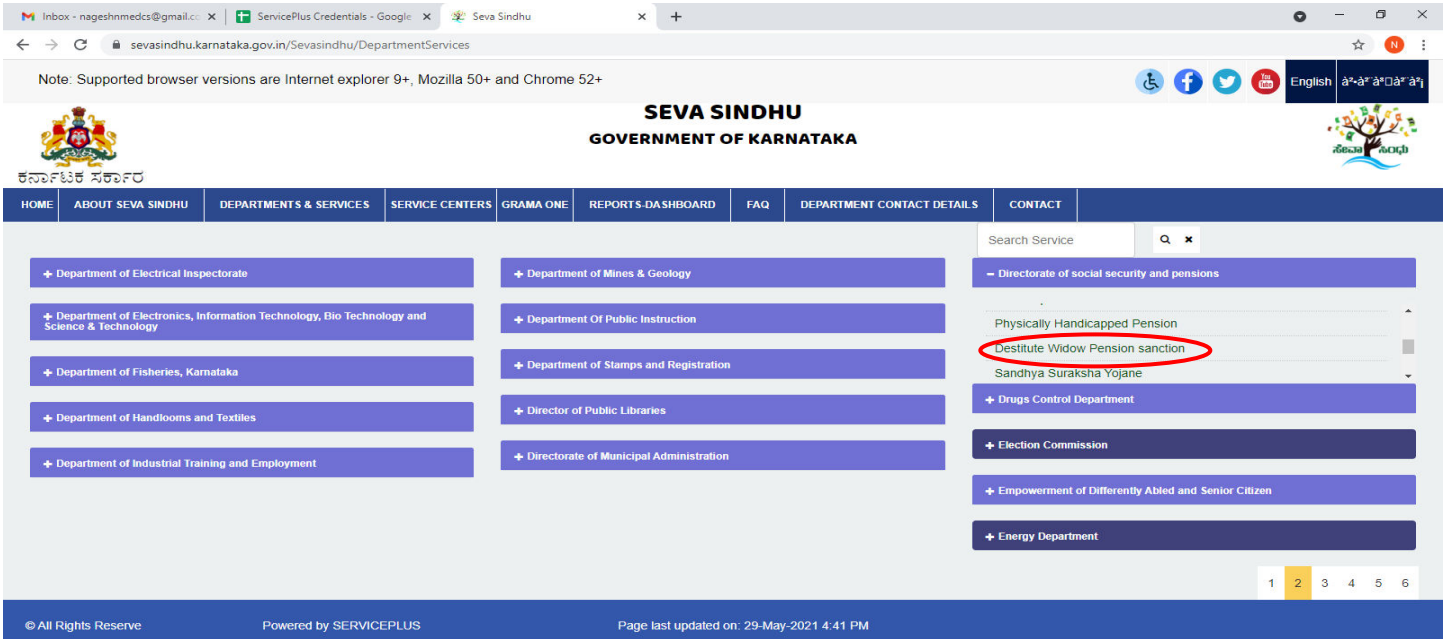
M Inbox - nageshnmedcs@gmail.c ✕ | ServicePlus Credentials - Google ✕ | Seva Sindhu ✕ +

sevasindhu.karnataka.gov.in/Sevasindhu/DepartmentServices

Note: Supported browser versions are Internet explorer 9+, Mozilla 50+ and Chrome 52+

English à²•à²¨à³à²¨à²¡

SEVA SINDHU
GOVERNMENT OF KARNATAKA

ಕರ್ನಾಟಕ ಸರ್ಕಾರ

ಸೇವಾ ಸಿಂಧು

HOME | ABOUT SEVA SINDHU | DEPARTMENTS & SERVICES | SERVICE CENTERS | GRAMA ONE | REPORTS-DASHBOARD | FAQ | DEPARTMENT CONTACT DETAILS | CONTACT

Search Service

+ Department of Electrical Inspectorate

+ Department of Electronics, Information Technology, Bio Technology and Science & Technology

+ Department of Fisheries, Karnataka

+ Department of Handlooms and Textiles

+ Department of Industrial Training and Employment

+ Department of Mines & Geology

+ Department Of Public Instruction

+ Department of Stamps and Registration

+ Director of Public Libraries

+ Directorate of Municipal Administration

− Directorate of social security and pensions

Physically Handicapped Pension

Destitute Widow Pension sanction

Sandhya Suraksha Yojane

+ Drugs Control Department

+ Election Commission

+ Empowerment of Differently Abled and Senior Citizen

+ Energy Department

1 2 3 4 5 6

© All Rights Reserve | Powered by SERVICEPLUS | Page last updated on: 29-May-2021 4:41 PM